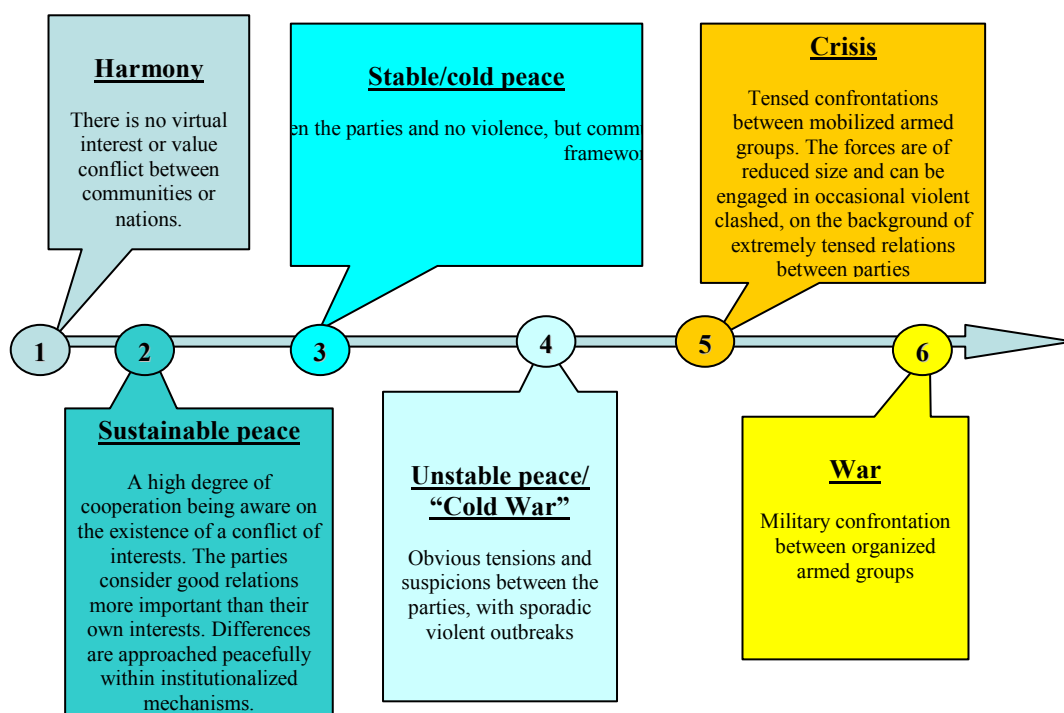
Harmony

There is no virtual interest or value conflict between communities or nations.

Stable/cold peace

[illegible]en the parties and no violence, but comm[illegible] framewo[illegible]

Crisis

Tensed confrontations between mobilized armed groups. The forces are of reduced size and can be engaged in occasional violent clashed, on the background of extremely tensed relations between parties

1

2

3

4

5

6

Sustainable peace

A high degree of cooperation being aware on the existence of a conflict of interests. The parties consider good relations more important than their own interests. Differences are approached peacefully within institutionalized mechanisms.

Unstable peace/ "Cold War"

Obvious tensions and suspicions between the parties, with sporadic violent outbreaks

War

Military confrontation between organized armed groups